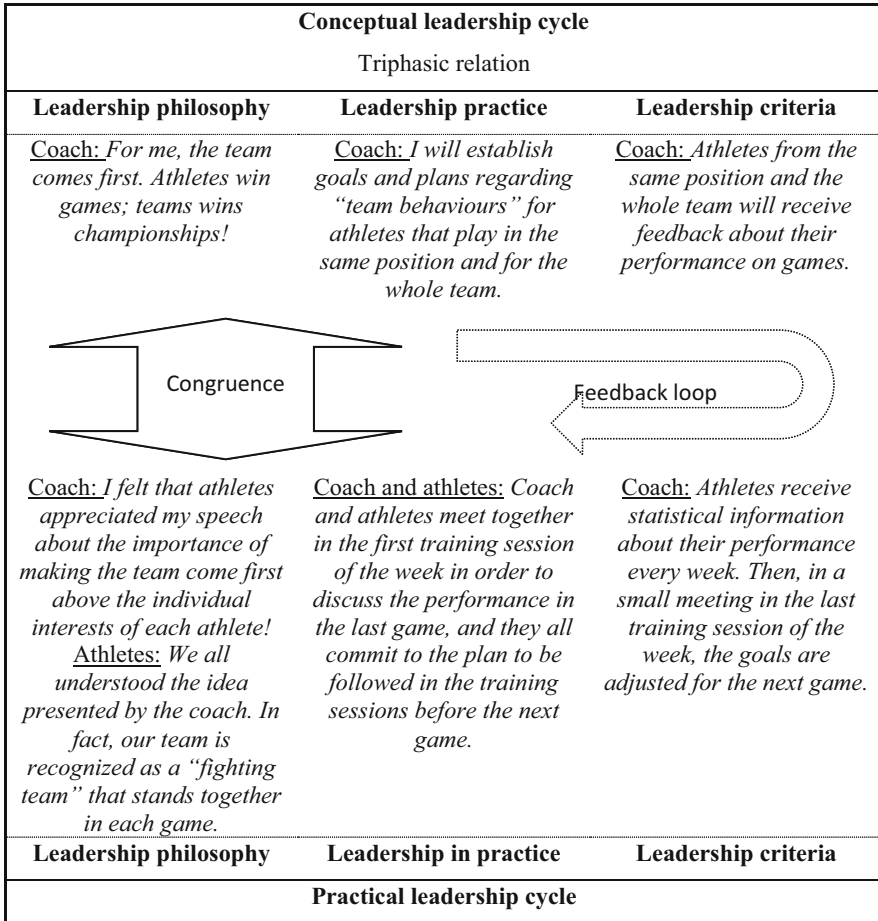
**Conceptual leadership cycle**

Triphasic relation

| Leadership philosophy | Leadership practice | Leadership criteria |
|---|---|---|
| Coach: *For me, the team comes first. Athletes win games; teams wins championships!* | Coach: *I will establish goals and plans regarding "team behaviours" for athletes that play in the same position and for the whole team.* | Coach: *Athletes from the same position and the whole team will receive feedback about their performance on games.* |

Congruence

Feedback loop

| | | |
|---|---|---|
| Coach: *I felt that athletes appreciated my speech about the importance of making the team come first above the individual interests of each athlete!* Athletes: *We all understood the idea presented by the coach. In fact, our team is recognized as a "fighting team" that stands together in each game.* | Coach and athletes: *Coach and athletes meet together in the first training session of the week in order to discuss the performance in the last game, and they all commit to the plan to be followed in the training sessions before the next game.* | Coach: *Athletes receive statistical information about their performance every week. Then, in a small meeting in the last training session of the week, the goals are adjusted for the next game.* |
| **Leadership philosophy** | **Leadership in practice** | **Leadership criteria** |

**Practical leadership cycle**